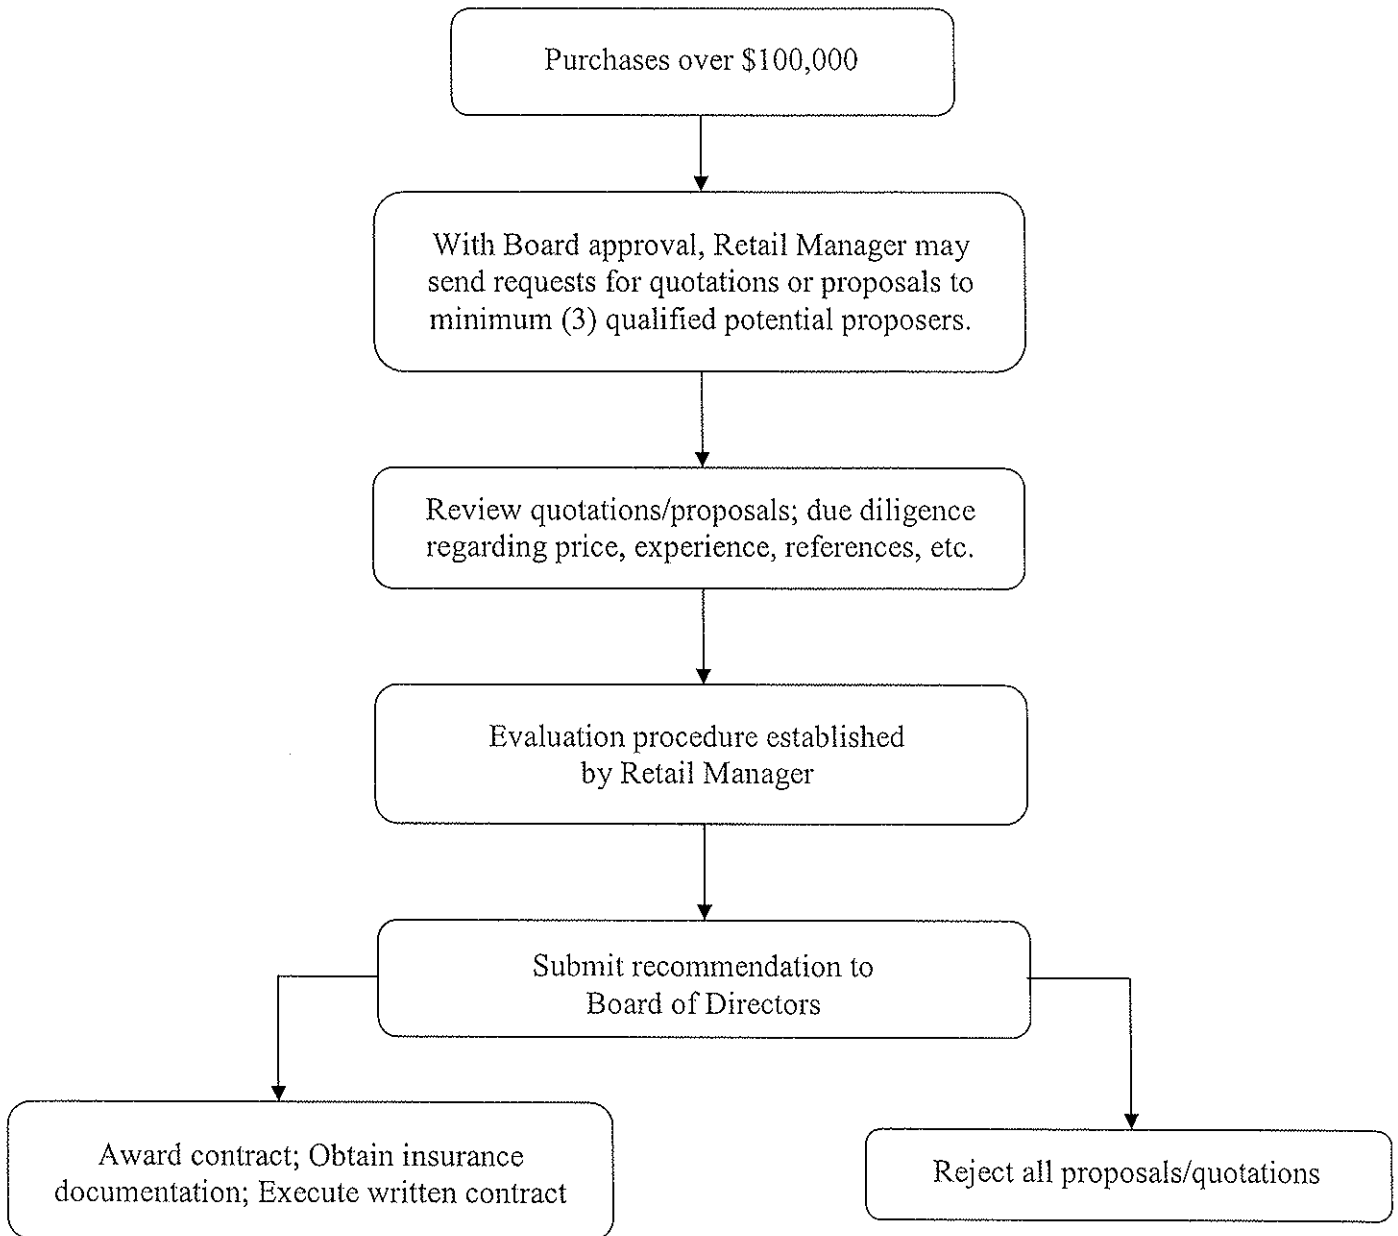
Purchases over \$100,000

With Board approval, Retail Manager may send requests for quotations or proposals to minimum (3) qualified potential proposers.

Review quotations/proposals; due diligence regarding price, experience, references, etc.

Evaluation procedure established by Retail Manager

Submit recommendation to Board of Directors

Award contract; Obtain insurance documentation; Execute written contract

Reject all proposals/quotations